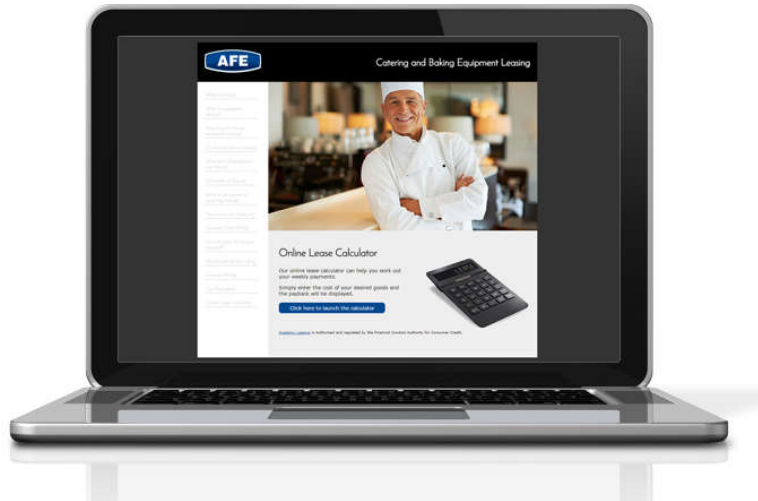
AFE

Catering and Baking Equipment Leasing

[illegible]

Online Lease Calculator

Our online lease calculator can help you work out your weekly payments.

Simply enter the cost of your desired goods and the payback will be displayed.

Click here to launch the calculator

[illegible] is authorised and regulated by the Financial Conduct Authority for Consumer Credit.